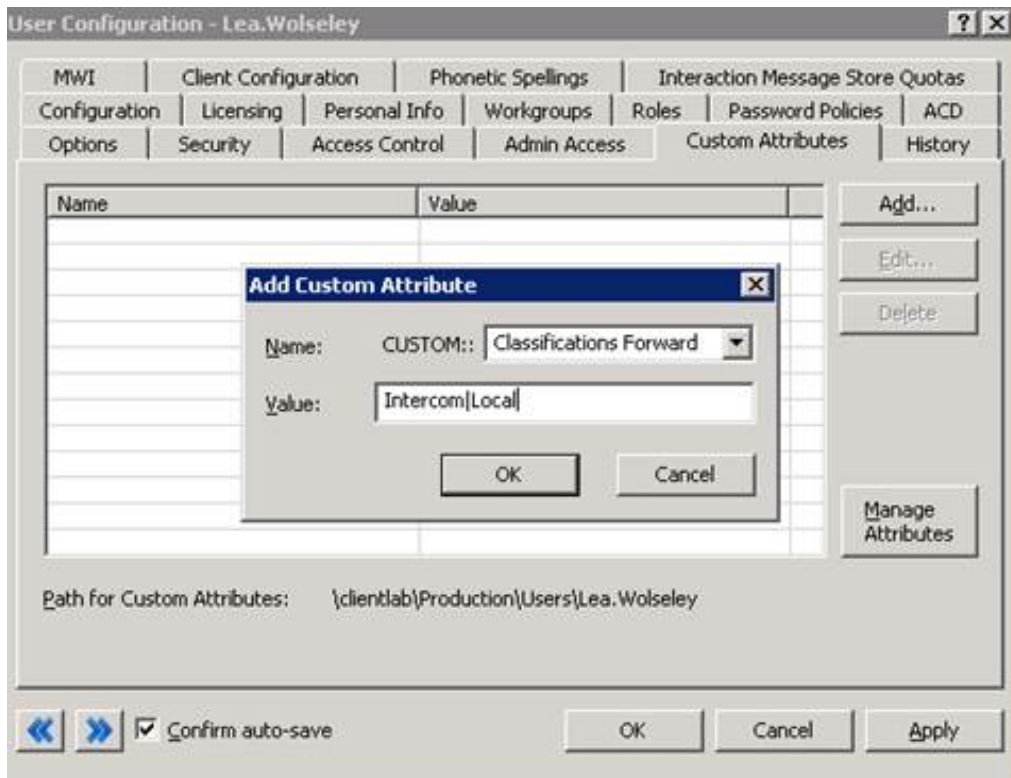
User Configuration - Lea.Wolseley

? X

MWI | Client Configuration | Phonetic Spellings | Interaction Message Store Quotas
Configuration | Licensing | Personal Info | Workgroups | Roles | Password Policies | ACD
Options | Security | Access Control | Admin Access | Custom Attributes | History

| Name | Value |
|---|---|

Add...
Edit...
Delete

Add Custom Attribute

Name: CUSTOM:: Classifications Forward

Value: Intercom|Local

OK Cancel

Manage Attributes

Path for Custom Attributes: \clientlab\Production\Users\Lea.Wolseley

Confirm auto-save

OK Cancel Apply